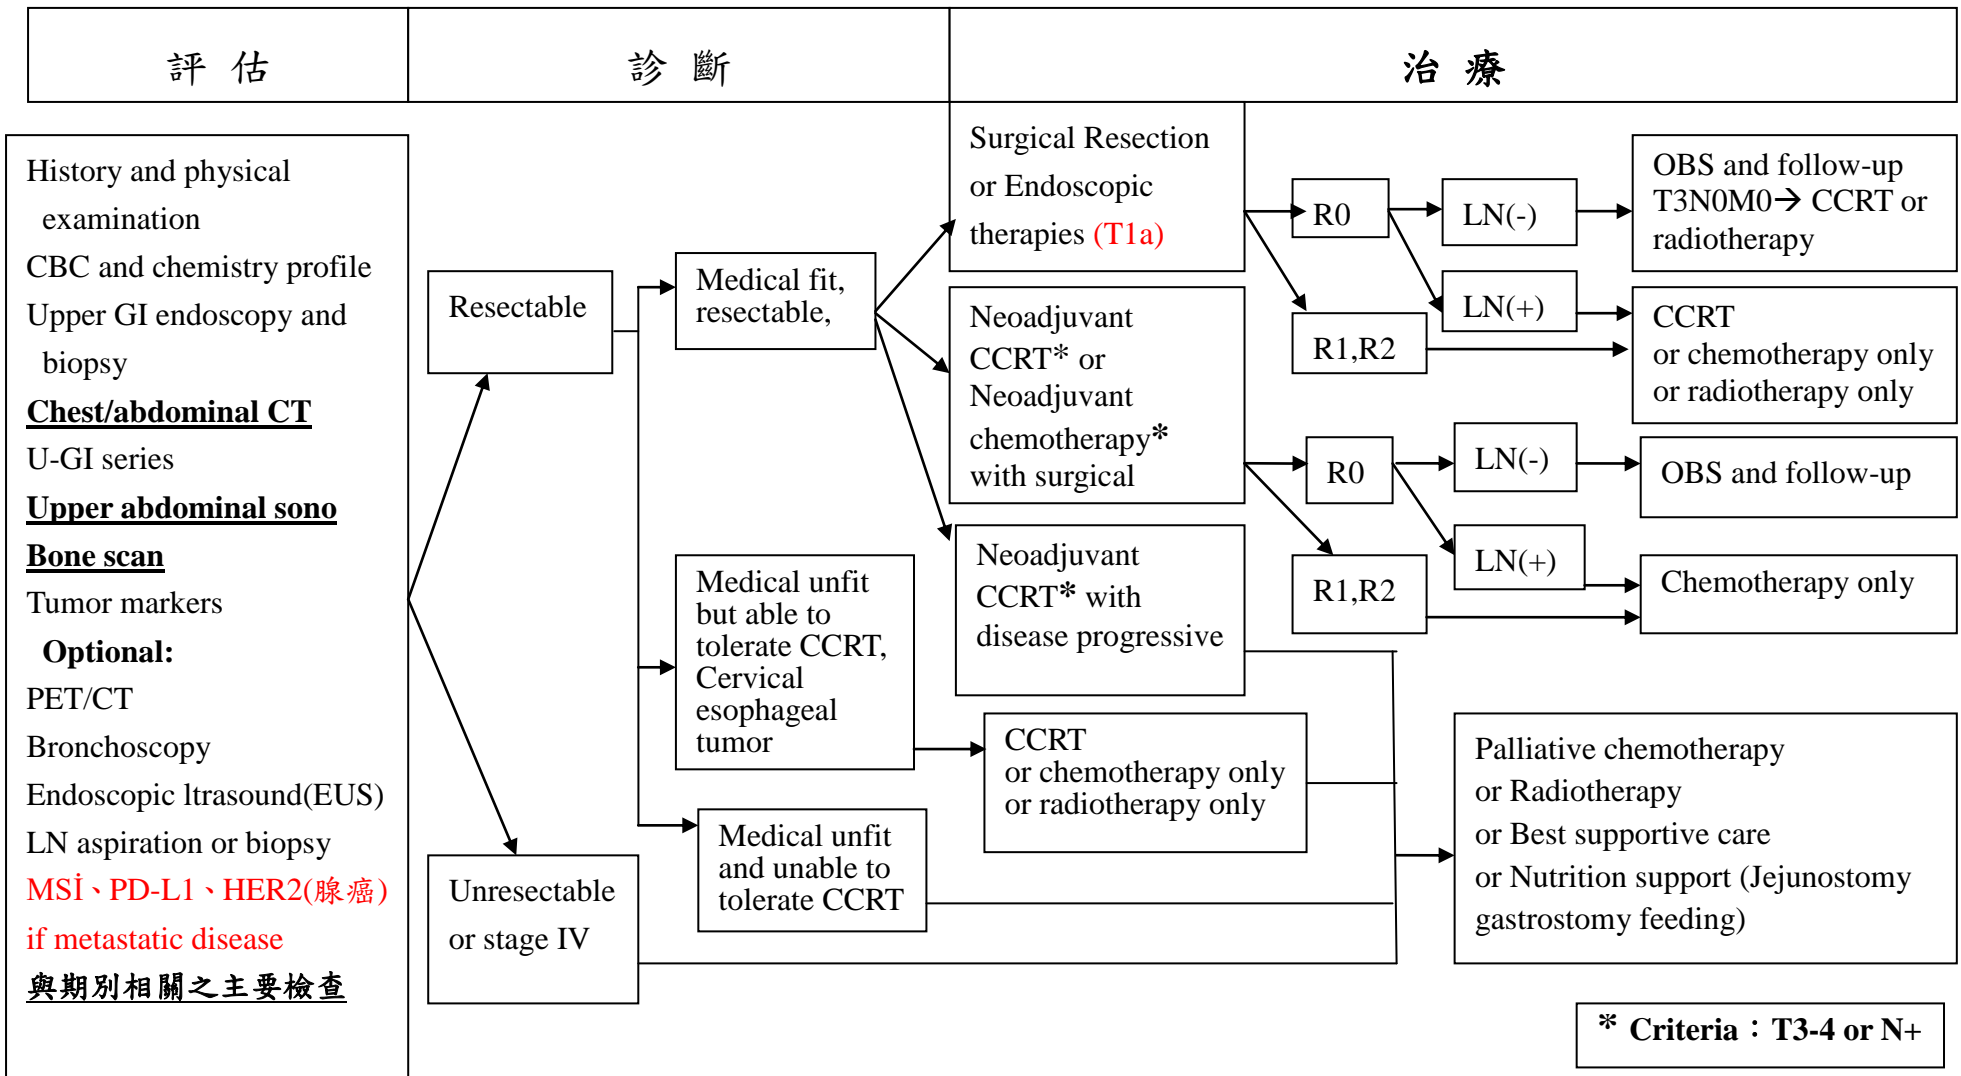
評 估

診 斷

治 療

History and physical examination
CBC and chemistry profile
Upper GI endoscopy and biopsy
Chest/abdominal CT
U-GI series
Upper abdominal sono
Bone scan
Tumor markers
Optional:
PET/CT
Bronchoscopy
Endoscopic ltrasound(EUS)
LN aspiration or biopsy
MSİ、PD-L1、HER2(腺癌) if metastatic disease
與期別相關之主要檢查

Resectable

Unresectable or stage IV

Medical fit, resectable,

Medical unfit but able to tolerate CCRT, Cervical esophageal tumor

Medical unfit and unable to tolerate CCRT

Surgical Resection or Endoscopic therapies (T1a)

Neoadjuvant CCRT* or Neoadjuvant chemotherapy* with surgical

Neoadjuvant CCRT* with disease progressive

CCRT
or chemotherapy only
or radiotherapy only

R0

R1,R2

LN(-)

LN(+)

OBS and follow-up
T3N0M0→ CCRT or radiotherapy

CCRT
or chemotherapy only
or radiotherapy only

R0

R1,R2

LN(-)

LN(+)

OBS and follow-up

Chemotherapy only

Palliative chemotherapy
or Radiotherapy
or Best supportive care
or Nutrition support (Jejunostomy gastrostomy feeding)

* Criteria：T3-4 or N+